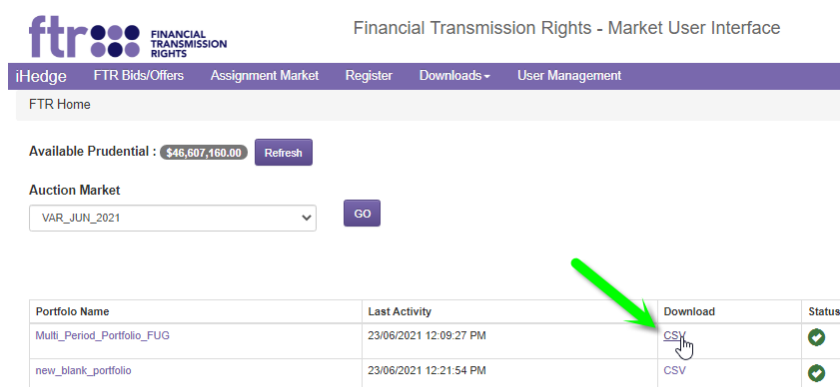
ftr FINANCIAL TRANSMISSION RIGHTS

Financial Transmission Rights - Market User Interface

iHedge FTR Bids/Offers Assignment Market Register Downloads User Management

FTR Home

Available Prudential : $46,607,160.00 Refresh

Auction Market

VAR_JUN_2021

GO

| Portfolo Name | Last Activity | Download | Status |
|---|---|---|---|
| Multi_Period_Portfolio_FUG | 23/06/2021 12:09:27 PM | CSV | |
| new_blank_portfolio | 23/06/2021 12:21:54 PM | CSV | |